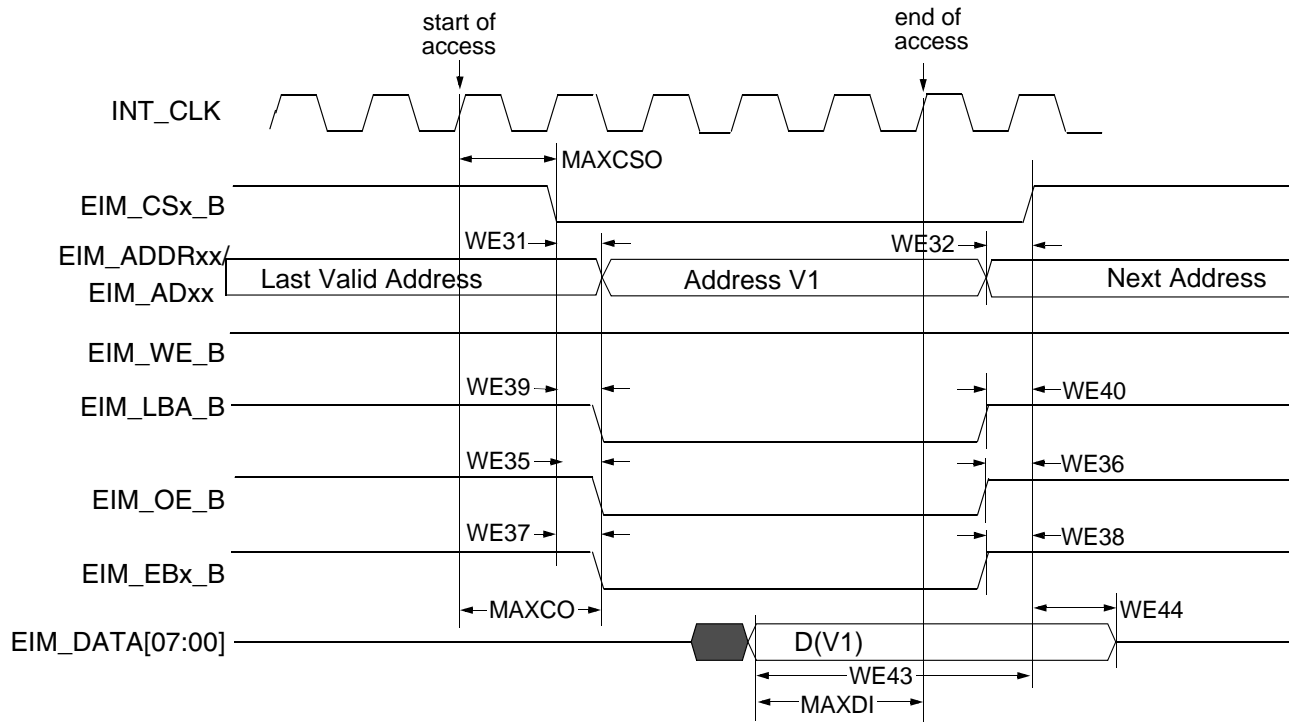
start of access

end of access

INT_CLK

MAXCSO

EIM_CSx_B

WE31

WE32

EIM_ADDRxx/
EIM_ADxx

Last Valid Address

Address V1

Next Address

EIM_WE_B

WE39

WE40

EIM_LBA_B

WE35

WE36

EIM_OE_B

WE37

WE38

EIM_EBx_B

MAXCO

WE44

EIM_DATA[07:00]

D(V1)

WE43

MAXDI